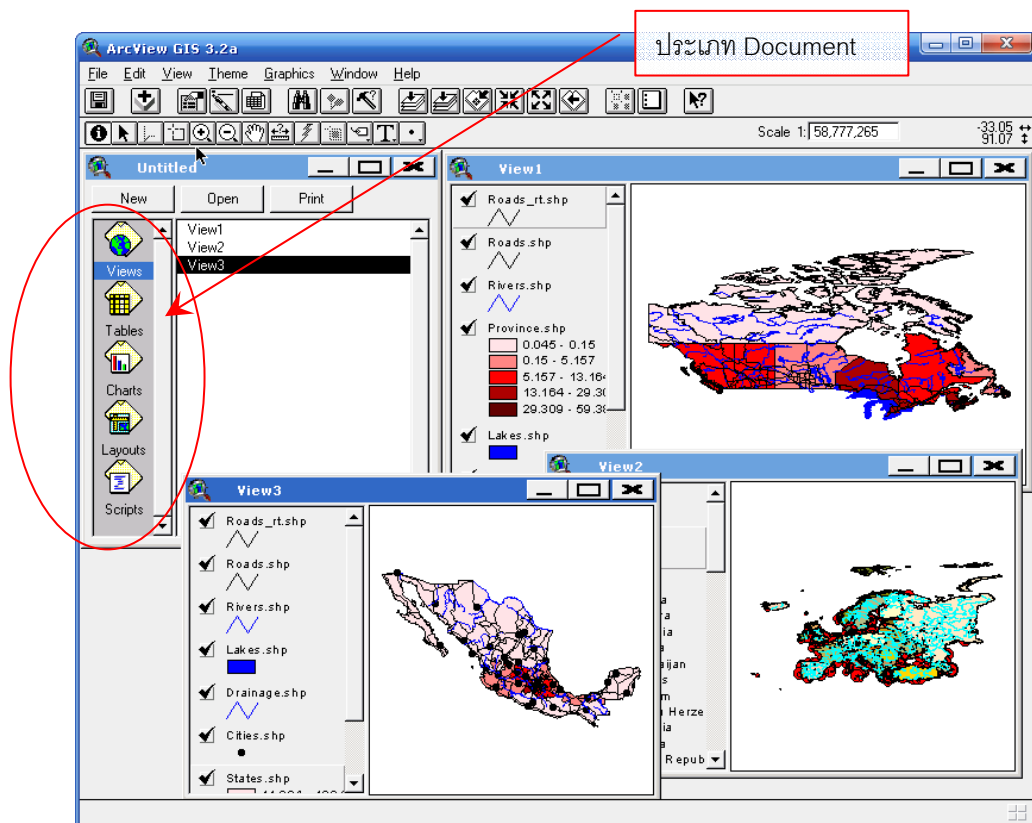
ArcView GIS 3.2a

ประเภท Document

File Edit View Theme Graphics Window Help

Scale 1: 58,777,265

-33.05
91.07

Untitled

New Open Print

Views
Tables
Charts
Layouts
Scripts

View1
View2
View3

View1

Roads_rt.shp
Roads.shp
Rivers.shp
Province.shp
0.045 - 0.15
0.15 - 5.157
5.157 - 13.164
13.164 - 29.30
29.309 - 59.3
Lakes.shp

View2

ra
ia
a
aijan
s
m
Herze
a
Repub

View3

Roads_rt.shp
Roads.shp
Rivers.shp
Lakes.shp
Drainage.shp
Cities.shp
States.shp